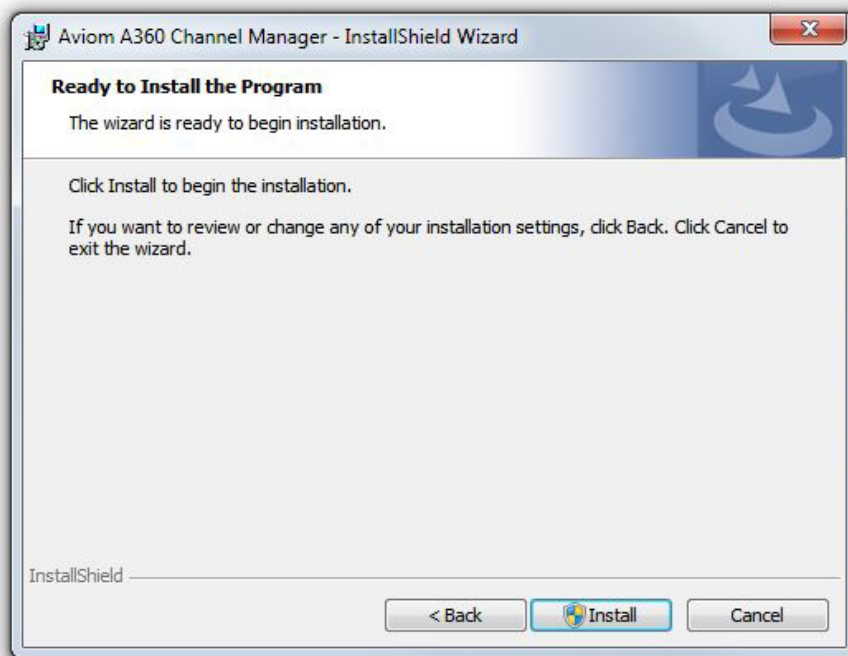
Aviom A360 Channel Manager - InstallShield Wizard

Ready to Install the Program

The wizard is ready to begin installation.

Click Install to begin the installation.

If you want to review or change any of your installation settings, click Back. Click Cancel to exit the wizard.

InstallShield

< Back

Install

Cancel